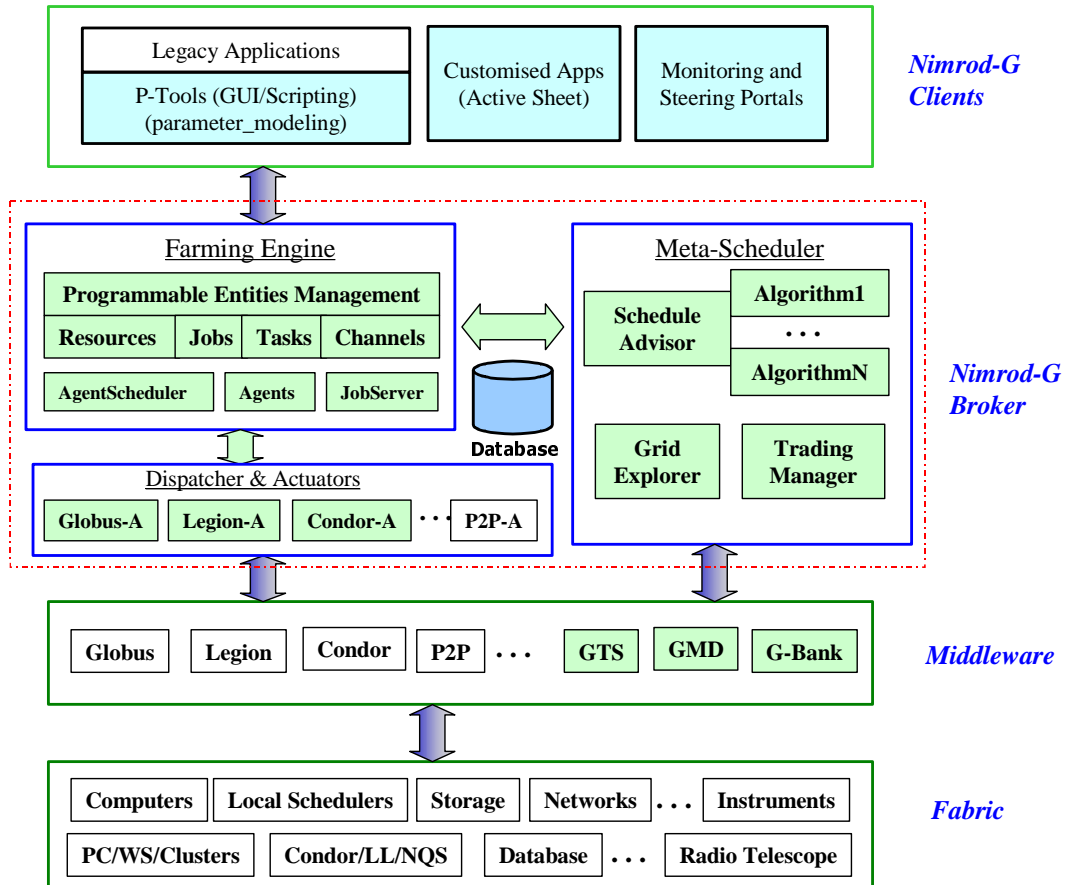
Legacy Applications

P-Tools (GUI/Scripting) (parameter_modeling)

Customised Apps (Active Sheet)

Monitoring and Steering Portals

Nimrod-G Clients

Farming Engine

Programmable Entities Management

Resources | Jobs | Tasks | Channels

AgentScheduler

Agents

JobServer

Database

Meta-Scheduler

Schedule Advisor

Algorithm1

. . .

AlgorithmN

Grid Explorer

Trading Manager

Nimrod-G Broker

Dispatcher & Actuators

Globus-A

Legion-A

Condor-A

. . .

P2P-A

Globus

Legion

Condor

P2P

. . .

GTS

GMD

G-Bank

Middleware

Computers

Local Schedulers

Storage

Networks

. . .

Instruments

PC/WS/Clusters

Condor/LL/NQS

Database

. . .

Radio Telescope

Fabric